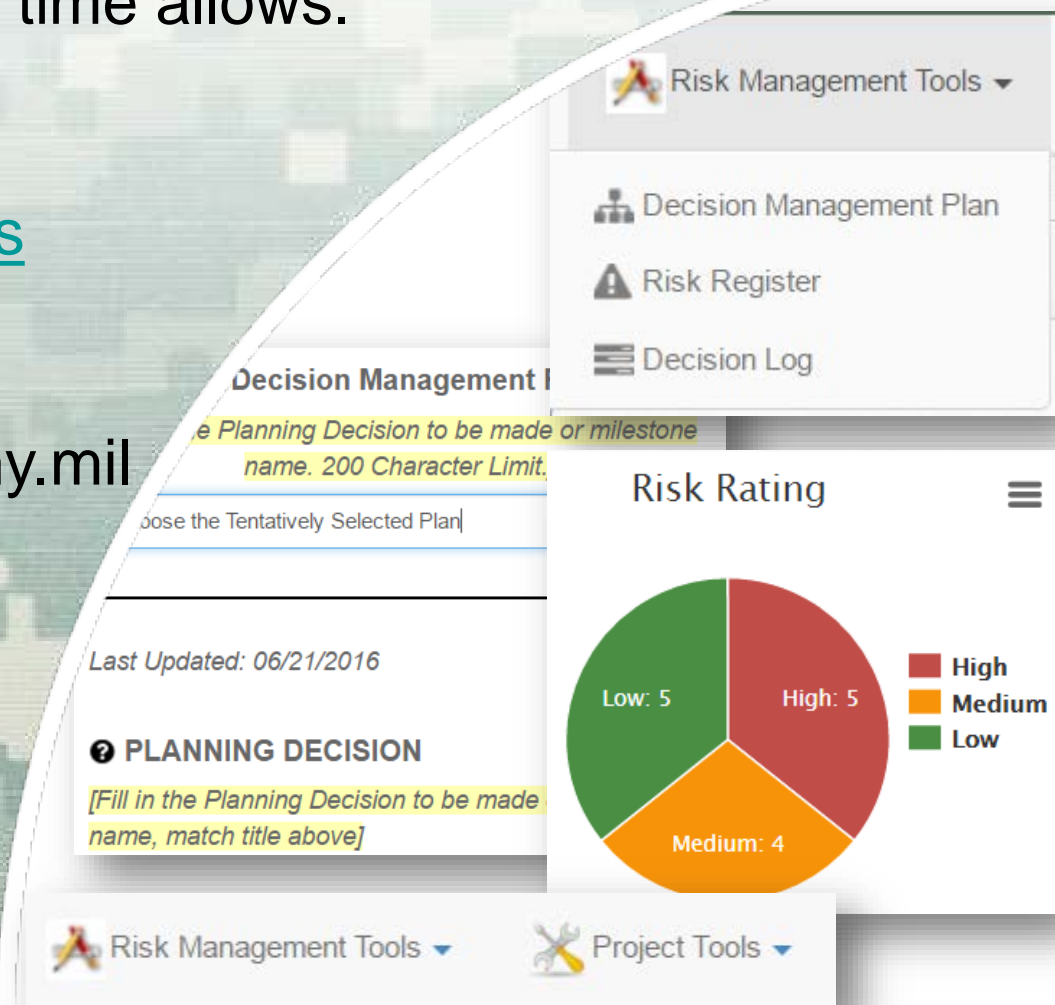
time allows.

s

y.mil

Risk Management Tools

Decision Management Plan

Risk Register

Decision Log

Decision Management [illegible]

e Planning Decision to be made or milestone name. 200 Character Limit.

ose the Tentatively Selected Plan

Last Updated: 06/21/2016

PLANNING DECISION

[Fill in the Planning Decision to be made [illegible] name, match title above]

Risk Rating

Low: 5

High: 5

Medium: 4

High
Medium
Low

Risk Management Tools

Project Tools